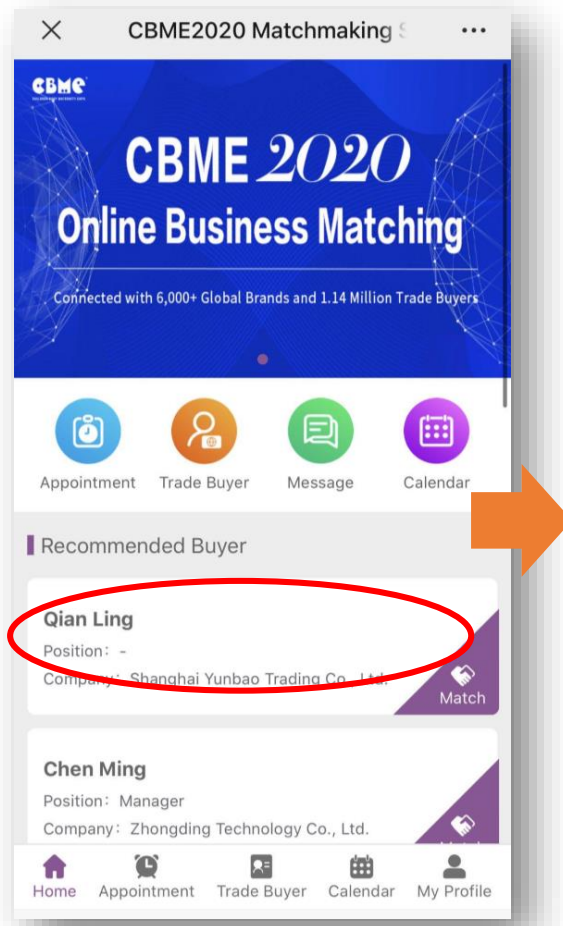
×
CBME2020 Matchmaking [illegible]
...

CBME

CBME 2020
Online Business Matching
Connected with 6,000+ Global Brands and 1.14 Million Trade Buyers

Appointment
Trade Buyer
Message
Calendar

Recommended Buyer

Qian Ling
Position: -
Company: Shanghai Yunbao Trading Co., Ltd.
Match

Chen Ming
Position: Manager
Company: Zhongding Technology Co., Ltd.

Home
Appointment
Trade Buyer
Calendar
My Profile